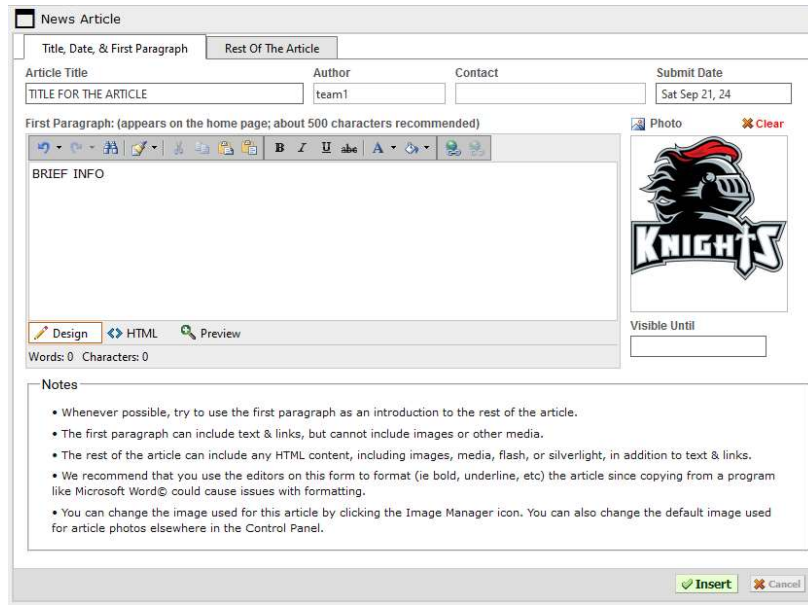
News Article

Title, Date, & First Paragraph | Rest Of The Article

Article Title
TITLE FOR THE ARTICLE

Author
team1

Contact

Submit Date
Sat Sep 21, 24

First Paragraph: (appears on the home page; about 500 characters recommended)

Photo
Clear

KNIGHTS

BRIEF INFO

Design | HTML | Preview

Words: 0 Characters: 0

Visible Until

Notes

• Whenever possible, try to use the first paragraph as an introduction to the rest of the article.

• The first paragraph can include text & links, but cannot include images or other media.

• The rest of the article can include any HTML content, including images, media, flash, or silverlight, in addition to text & links.

• We recommend that you use the editors on this form to format (ie bold, underline, etc) the article since copying from a program like Microsoft Word© could cause issues with formatting.

• You can change the image used for this article by clicking the Image Manager icon. You can also change the default image used for article photos elsewhere in the Control Panel.

Insert
Cancel